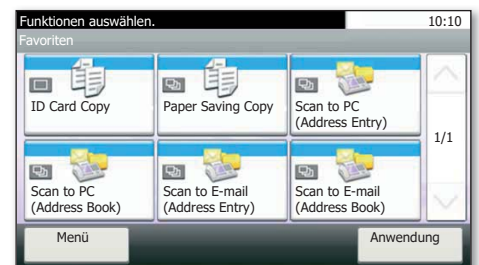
Funktionen auswählen. 10:10

Favoriten

ID Card Copy

Paper Saving Copy

Scan to PC (Address Entry)

1/1

Scan to PC (Address Book)

Scan to E-mail (Address Entry)

Scan to E-mail (Address Book)

Menü

Anwendung